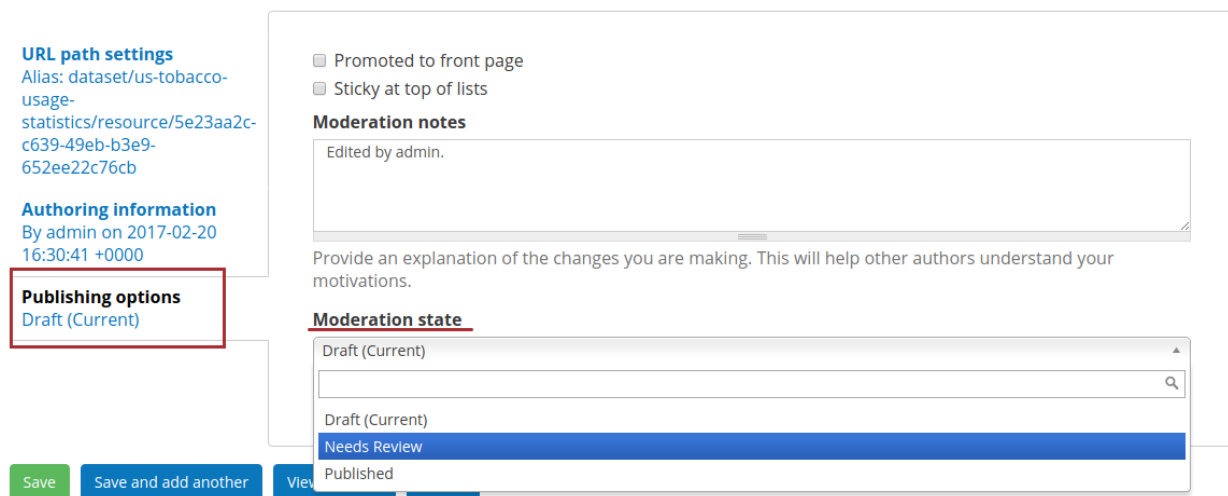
URL path settings
Alias: dataset/us-tobacco-usage-statistics/resource/5e23aa2c-c639-49eb-b3e9-652ee22c76cb

Authoring information
By admin on 2017-02-20 16:30:41 +0000

Publishing options
Draft (Current)

Promoted to front page

Sticky at top of lists

Moderation notes

Edited by admin.

Provide an explanation of the changes you are making. This will help other authors understand your motivations.

Moderation state

Draft (Current)

Draft (Current)

Needs Review

Published

Save

Save and add another

View